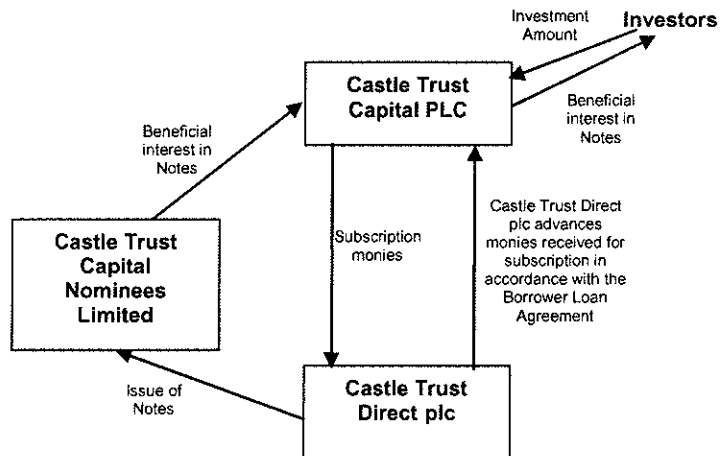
Investment Amount

Investors

Castle Trust Capital PLC

Beneficial interest in Notes

Beneficial interest in Notes

Castle Trust Capital Nominees Limited

Subscription monies

Castle Trust Direct plc advances monies received for subscription in accordance with the Borrower Loan Agreement

Issue of Notes

Castle Trust Direct plc